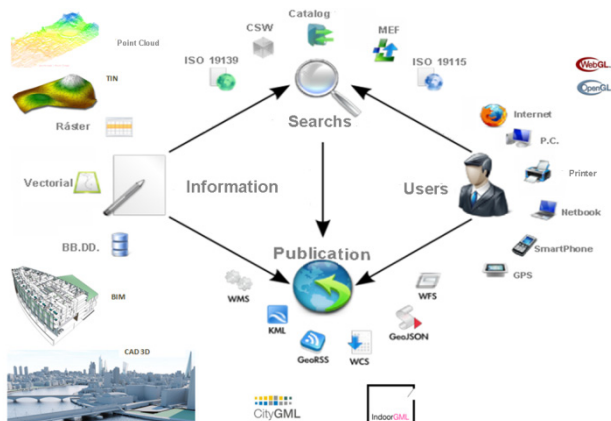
Point Cloud
TIN
Ráster
Vectorial
BB.DD.
BIM
CAD 3D
CSW
Catalog
MEF
ISO 19139
ISO 19115
WebGL
OpenGL
Searchs
Information
Users
Internet
P.C.
Printer
Netbook
SmartPhone
GPS
Publication
WMS
KML
GeoRSS
WCS
WFS
GeoJSON
CityGML
IndoorGML